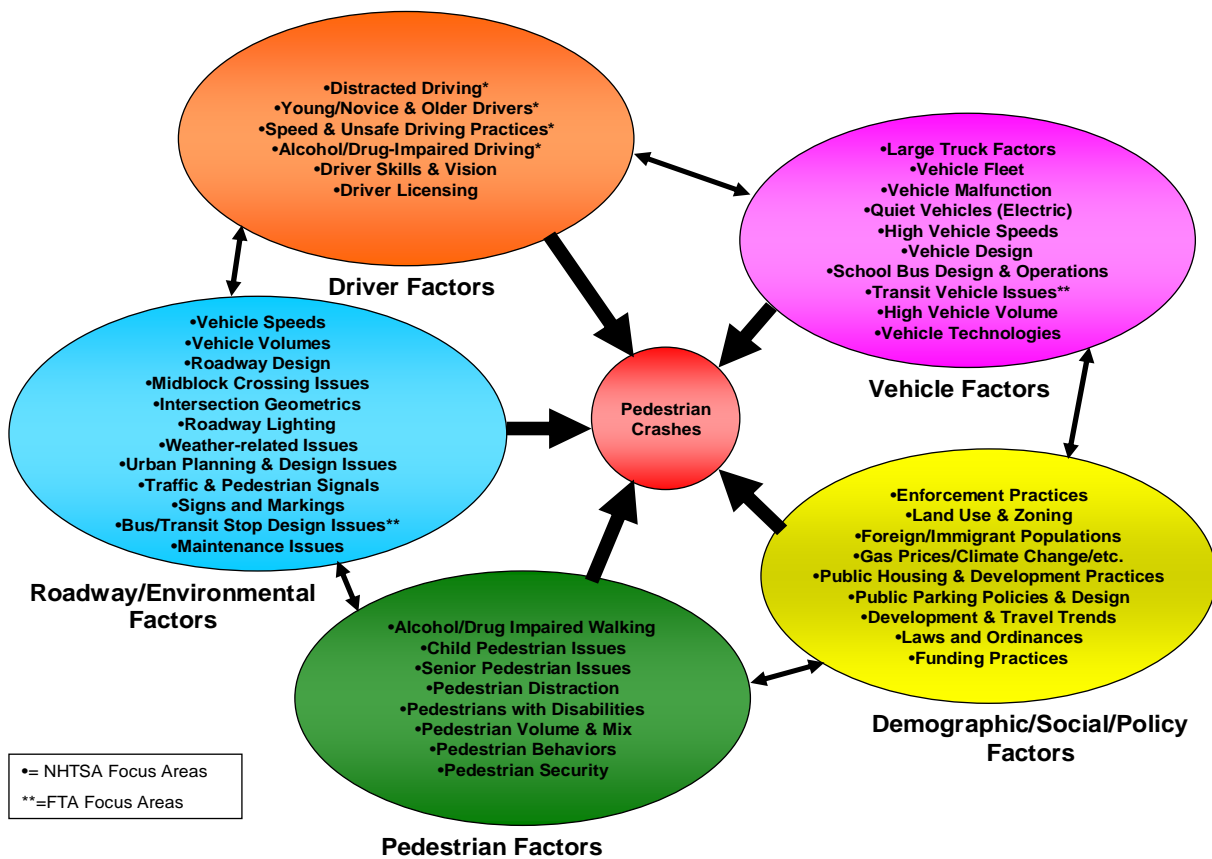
•Distracted Driving*
•Young/Novice & Older Drivers*
•Speed & Unsafe Driving Practices*
•Alcohol/Drug-Impaired Driving*
•Driver Skills & Vision
•Driver Licensing

Driver Factors

•Large Truck Factors
•Vehicle Fleet
•Vehicle Malfunction
•Quiet Vehicles (Electric)
•High Vehicle Speeds
•Vehicle Design
•School Bus Design & Operations
•Transit Vehicle Issues**
•High Vehicle Volume
•Vehicle Technologies

Vehicle Factors

•Vehicle Speeds
•Vehicle Volumes
•Roadway Design
•Midblock Crossing Issues
•Intersection Geometrics
•Roadway Lighting
•Weather-related Issues
•Urban Planning & Design Issues
•Traffic & Pedestrian Signals
•Signs and Markings
•Bus/Transit Stop Design Issues**
•Maintenance Issues

Roadway/Environmental Factors

Pedestrian Crashes

•Enforcement Practices
•Land Use & Zoning
•Foreign/Immigrant Populations
•Gas Prices/Climate Change/etc.
•Public Housing & Development Practices
•Public Parking Policies & Design
•Development & Travel Trends
•Laws and Ordinances
•Funding Practices

Demographic/Social/Policy Factors

•Alcohol/Drug Impaired Walking
•Child Pedestrian Issues
•Senior Pedestrian Issues
•Pedestrian Distraction
•Pedestrians with Disabilities
•Pedestrian Volume & Mix
•Pedestrian Behaviors
•Pedestrian Security

Pedestrian Factors

•= NHTSA Focus Areas
**=FTA Focus Areas